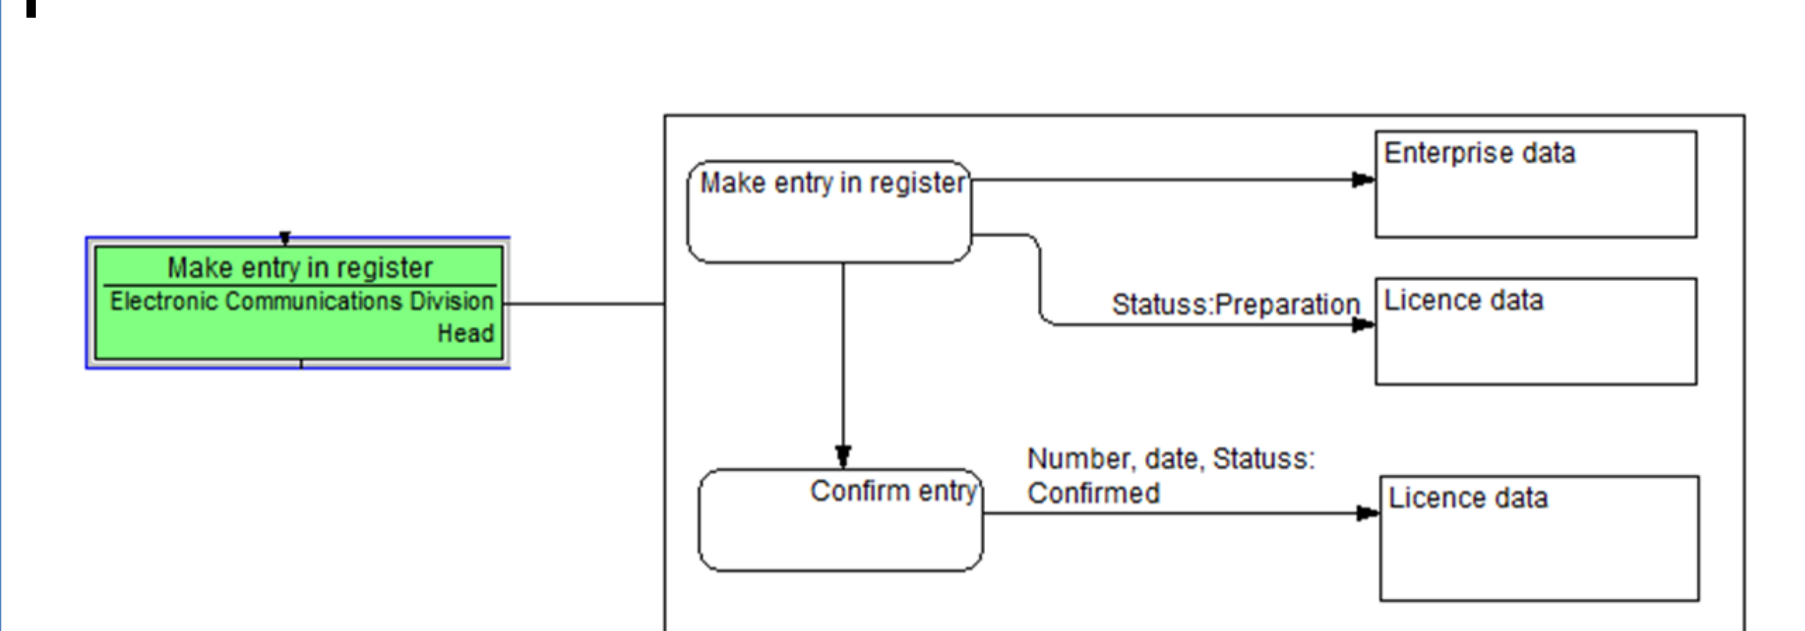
Make entry in register
Electronic Communications Division
Head

Make entry in register

Enterprise data

Statuss:Preparation

Licence data

Confirm entry

Number, date, Statuss: Confirmed

Licence data